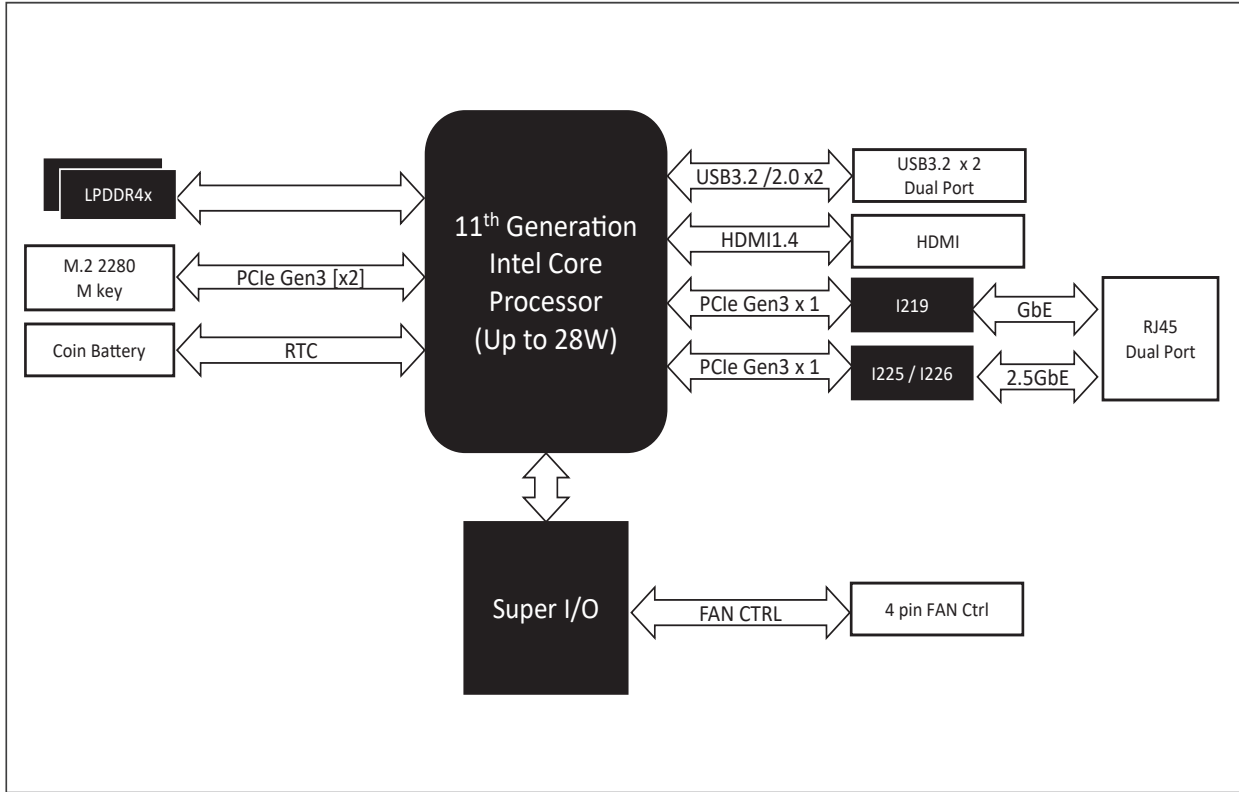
LPDDR4x

M.2 2280
M key

PCIe Gen3 [x2]

Coin Battery

RTC

11$^{th}$ Generation
Intel Core
Processor
(Up to 28W)

USB3.2 /2.0 x2

USB3.2 x 2
Dual Port

HDMI1.4

HDMI

PCIe Gen3 x 1

I219

GbE

RJ45
Dual Port

PCIe Gen3 x 1

I225 / I226

2.5GbE

Super I/O

FAN CTRL

4 pin FAN Ctrl